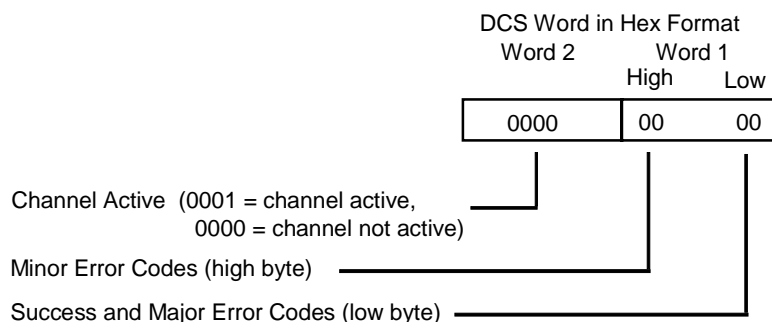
DCS Word in Hex Format

Word 2

Word 1

High

Low

0000

00

00

Channel Active (0001 = channel active, 0000 = channel not active)

Minor Error Codes (high byte)

Success and Major Error Codes (low byte)